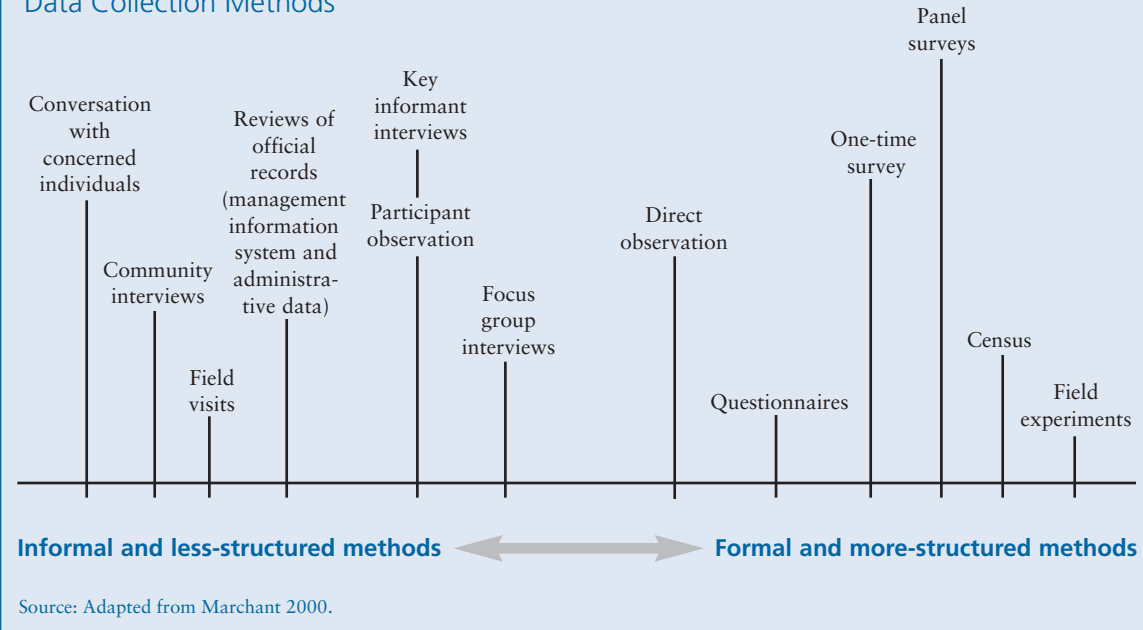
Data Collection Methods

Conversation with concerned individuals

Community interviews

Field visits

Reviews of official records (management information system and administrative data)

Key informant interviews

Participant observation

Focus group interviews

Direct observation

Questionnaires

One-time survey

Panel surveys

Census

Field experiments

Informal and less-structured methods

Formal and more-structured methods

Source: Adapted from Marchant 2000.